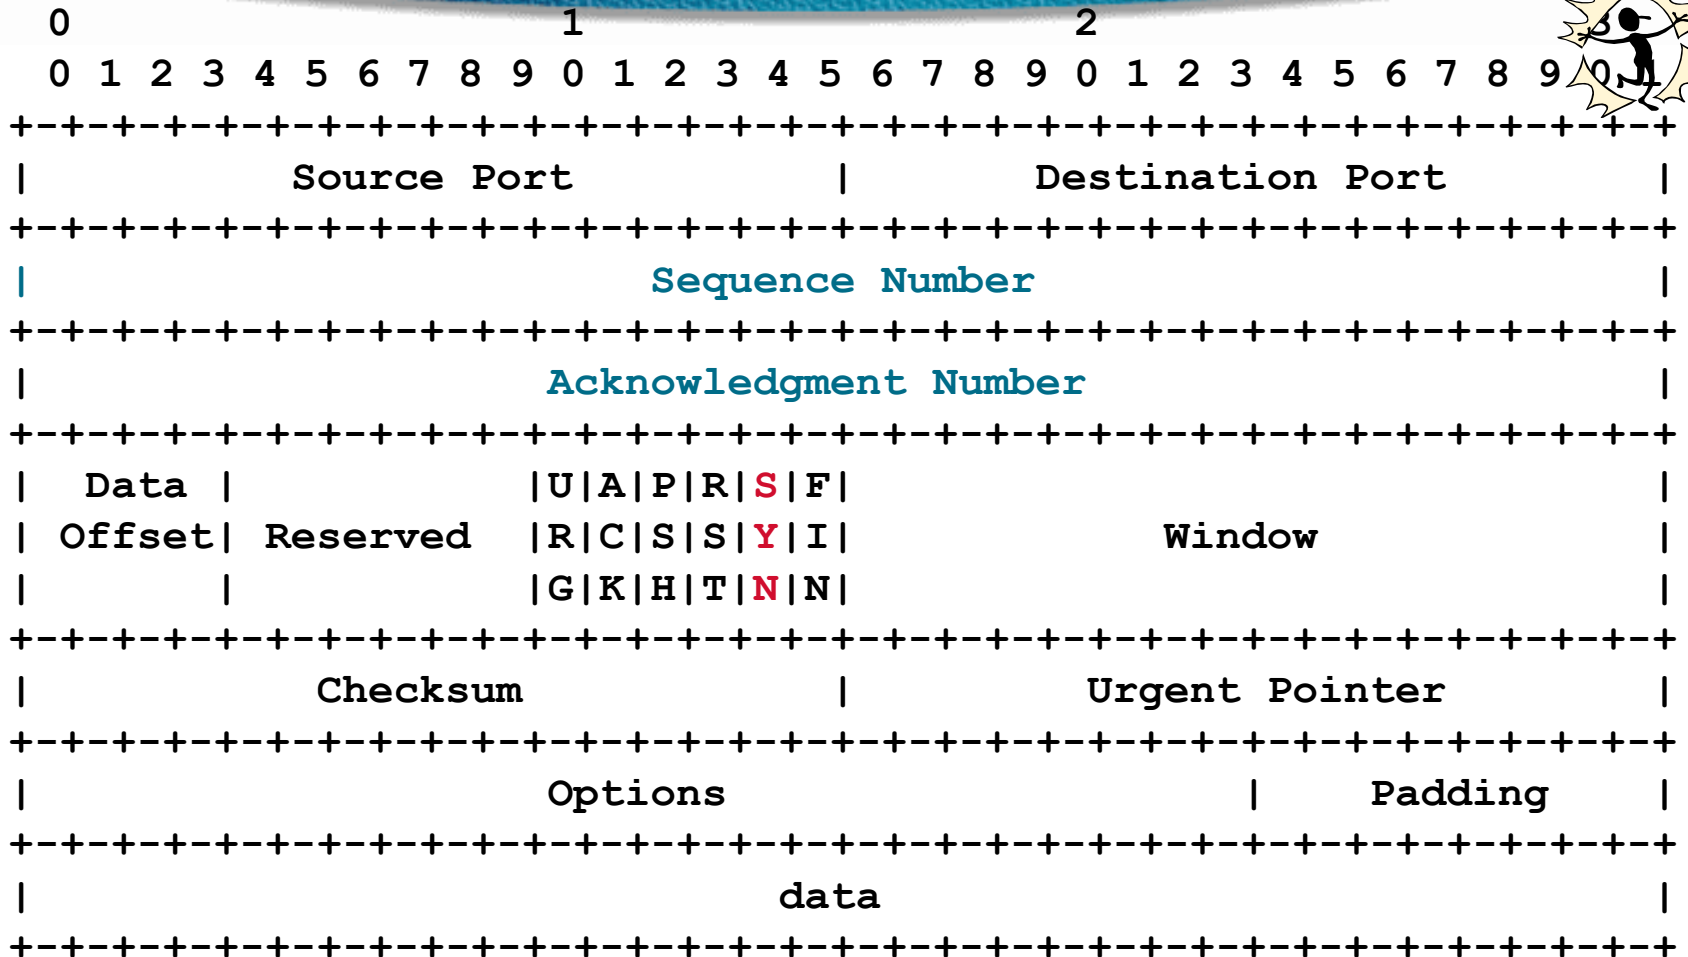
0                   1                   2                   3
0 1 2 3 4 5 6 7 8 9 0 1 2 3 4 5 6 7 8 9 0 1 2 3 4 5 6 7 8 9 0 1
+-+-+-+-+-+-+-+-+-+-+-+-+-+-+-+-+-+-+-+-+-+-+-+-+-+-+-+-+-+-+-+-+
|          Source Port          |       Destination Port        |
+-+-+-+-+-+-+-+-+-+-+-+-+-+-+-+-+-+-+-+-+-+-+-+-+-+-+-+-+-+-+-+-+
|                        Sequence Number                        |
+-+-+-+-+-+-+-+-+-+-+-+-+-+-+-+-+-+-+-+-+-+-+-+-+-+-+-+-+-+-+-+-+
|                    Acknowledgment Number                      |
+-+-+-+-+-+-+-+-+-+-+-+-+-+-+-+-+-+-+-+-+-+-+-+-+-+-+-+-+-+-+-+-+
|  Data |           |U|A|P|R|S|F|                               |
| Offset| Reserved  |R|C|S|S|Y|I|            Window             |
|       |           |G|K|H|T|N|N|                               |
+-+-+-+-+-+-+-+-+-+-+-+-+-+-+-+-+-+-+-+-+-+-+-+-+-+-+-+-+-+-+-+-+
|           Checksum            |         Urgent Pointer        |
+-+-+-+-+-+-+-+-+-+-+-+-+-+-+-+-+-+-+-+-+-+-+-+-+-+-+-+-+-+-+-+-+
|                    Options                    |    Padding    |
+-+-+-+-+-+-+-+-+-+-+-+-+-+-+-+-+-+-+-+-+-+-+-+-+-+-+-+-+-+-+-+-+
|                             data                              |
+-+-+-+-+-+-+-+-+-+-+-+-+-+-+-+-+-+-+-+-+-+-+-+-+-+-+-+-+-+-+-+-+